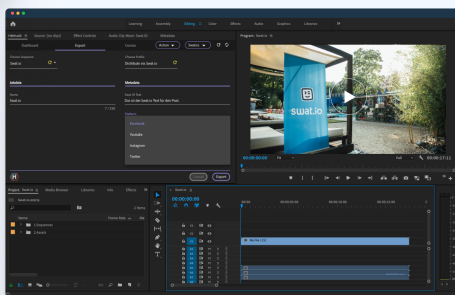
Learning Assembly Editing Color Effects Audio Graphics Libraries

Dashboard Export Events

Choose Sequence
Swat.io

Choose Profile
Zeitläufer mit Swat.io

Metadata

Metadata

Name
Swat.io

Text til Post
Das ist der Swat.io Text für den Post

Facebook
Youtube
Instagram
Twitter

Cancel Export

Program: Swat.io

swat.io

00:00:00:00 Fit Full 00:00:17:11

Project: Swat.io Media Browser Libraries Info Effects

Name
2 Sequences
2 Assets

Swat.io
00:00:00:00

Bio hex 1.00